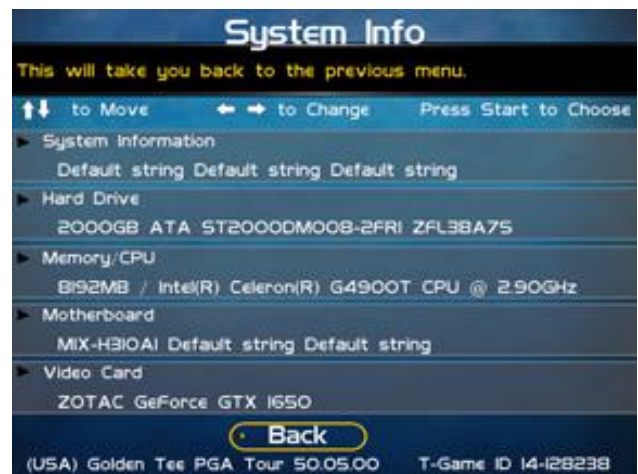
System Info

This will take you back to the previous menu.

↑↓ to Move ← → to Change Press Start to Choose

System Information

Default string Default string Default string

Hard Drive

2000GB ATA ST2000DM008-2FR1 ZFL38A7S

Memory/CPU

8192MB / Intel(R) Celeron(R) G4900T CPU @ 2.90GHz

Motherboard

MIX-H310A1 Default string Default string

Video Card

ZOTAC GeForce GTX 1650

Back

(USA) Golden Tee PGA Tour 50.05.00 T-Game ID 14-128238